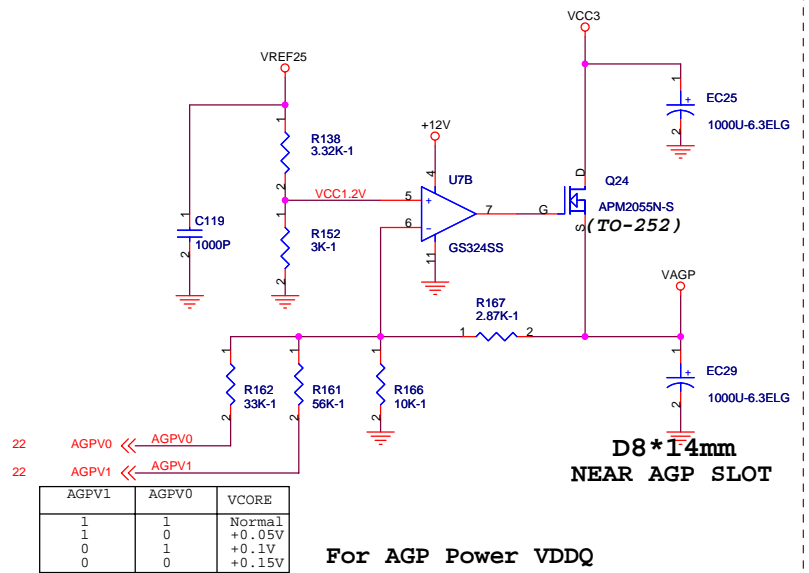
VCC3

VREF25

EC25
1000U-6.3ELG

R138
3.32K-1

+12V

U7B

Q24

VCC1.2V

5

D

C119
1000P

+

7

G

APM2055N-S
(TO-252)

6

-

S

R152
3K-1

GS324SS

11

4

VAGP

R167
2.87K-1

1

2

EC29
1000U-6.3ELG

R162
33K-1

R161
56K-1

R166
10K-1

22 AGPV0 AGPV0

22 AGPV1 AGPV1

D8*14mm
NEAR AGP SLOT

| AGPV1 | AGPV0 | VCORE |
|---|---|---|
| 1 | 1 | Normal |
| 1 | 0 | +0.05V |
| 0 | 1 | +0.1V |
| 0 | 0 | +0.15V |

For AGP Power VDDQ